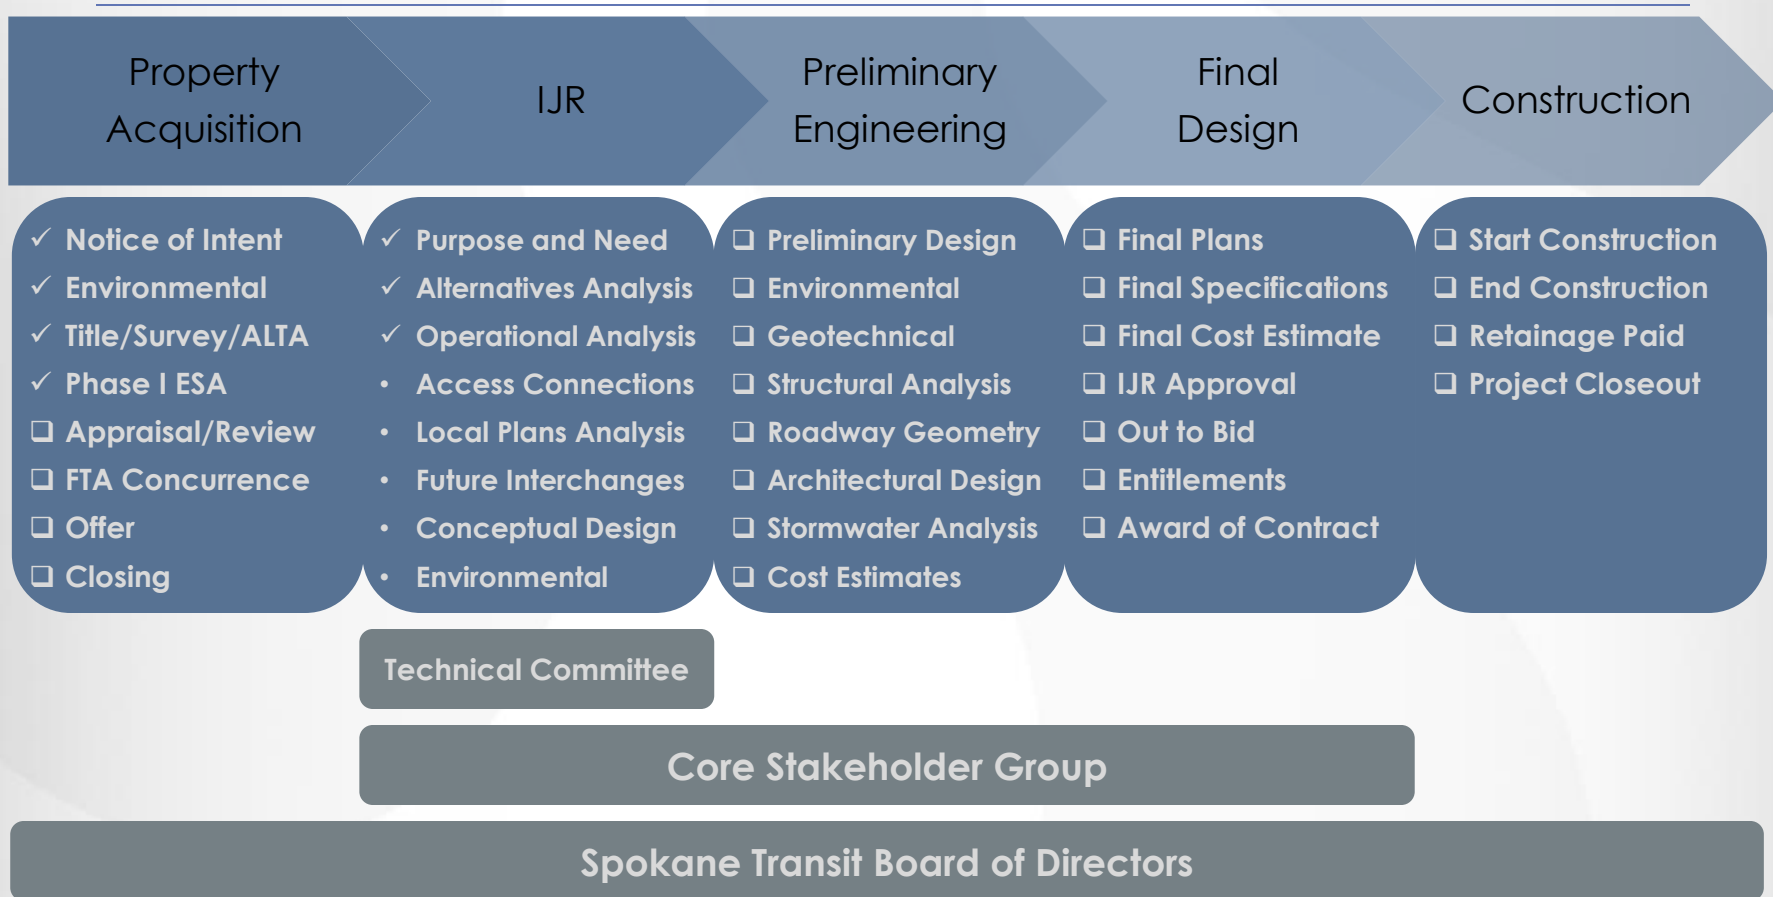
Property Acquisition

IJR

Preliminary Engineering

Final Design

Construction

✓ Notice of Intent
✓ Environmental
✓ Title/Survey/ALTA
✓ Phase I ESA
❑ Appraisal/Review
❑ FTA Concurrence
❑ Offer
❑ Closing

✓ Purpose and Need
✓ Alternatives Analysis
✓ Operational Analysis
• Access Connections
• Local Plans Analysis
• Future Interchanges
• Conceptual Design
• Environmental

❑ Preliminary Design
❑ Environmental
❑ Geotechnical
❑ Structural Analysis
❑ Roadway Geometry
❑ Architectural Design
❑ Stormwater Analysis
❑ Cost Estimates

❑ Final Plans
❑ Final Specifications
❑ Final Cost Estimate
❑ IJR Approval
❑ Out to Bid
❑ Entitlements
❑ Award of Contract

❑ Start Construction
❑ End Construction
❑ Retainage Paid
❑ Project Closeout

Technical Committee

Core Stakeholder Group

Spokane Transit Board of Directors